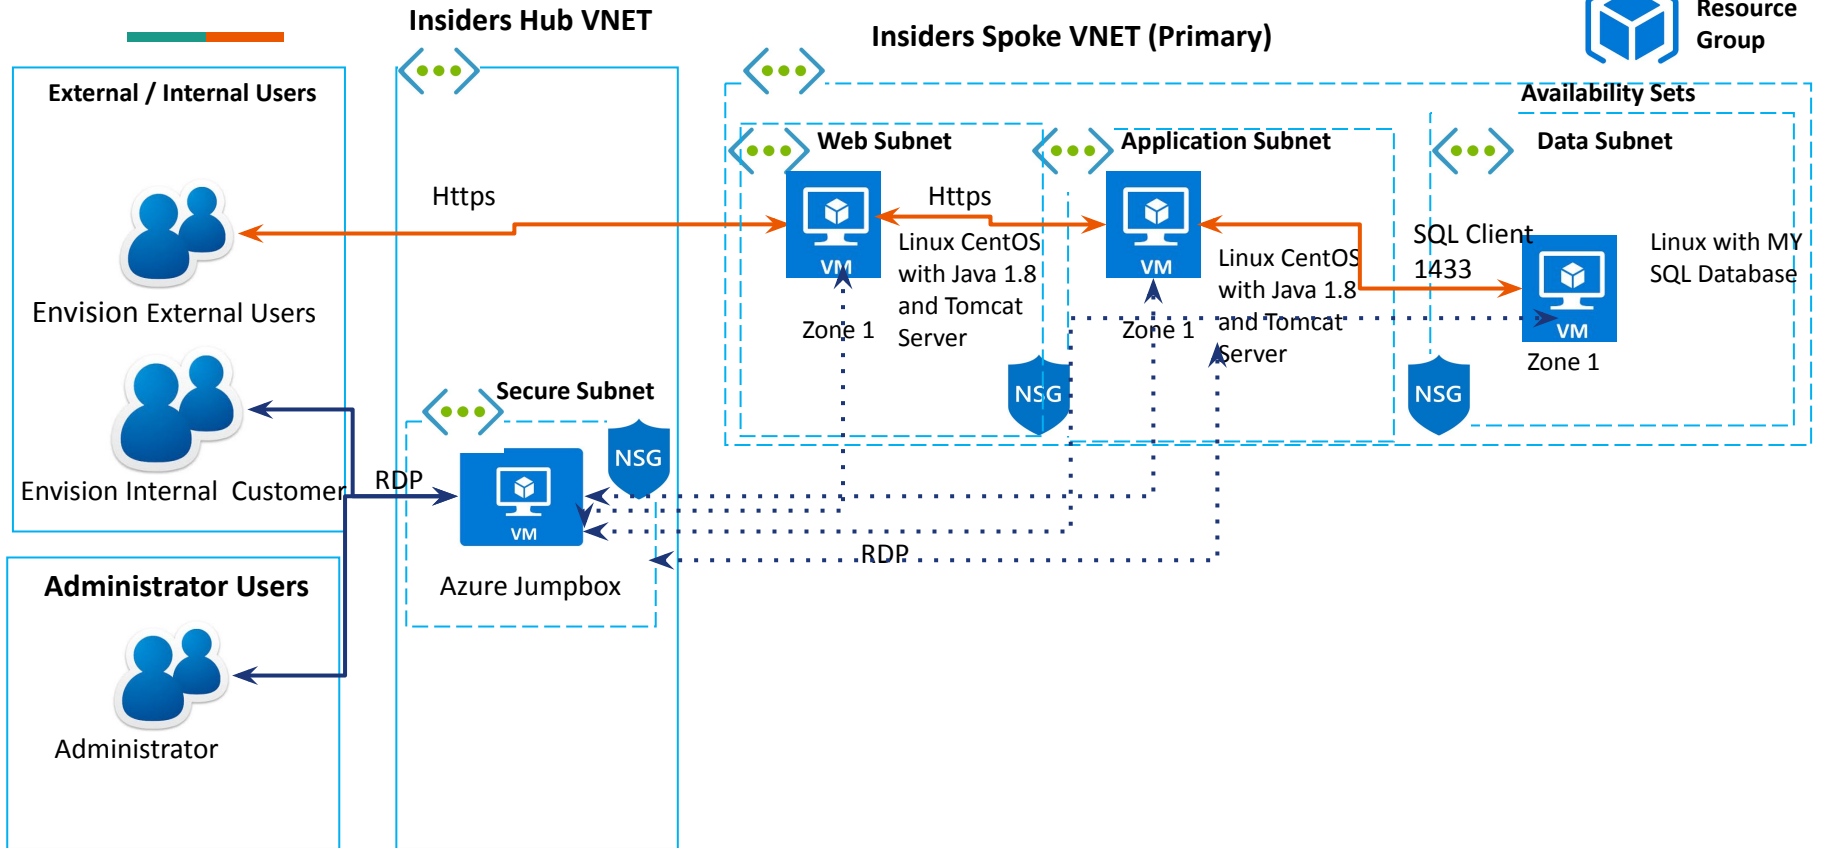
Insiders Hub VNET

Insiders Spoke VNET (Primary)

Resource Group

External / Internal Users

Availability Sets

Web Subnet

Application Subnet

Data Subnet

Https

Https

VM

Linux CentOS with Java 1.8 and Tomcat Server

VM

Linux CentOS with Java 1.8 and Tomcat Server

SQL Client 1433

Linux with MY SQL Database

VM

Envision External Users

Zone 1

Zone 1

Zone 1

NSG

NSG

Secure Subnet

Envision Internal Customer

RDP

NSG

VM

RDP

Azure Jumpbox

Administrator Users

Administrator